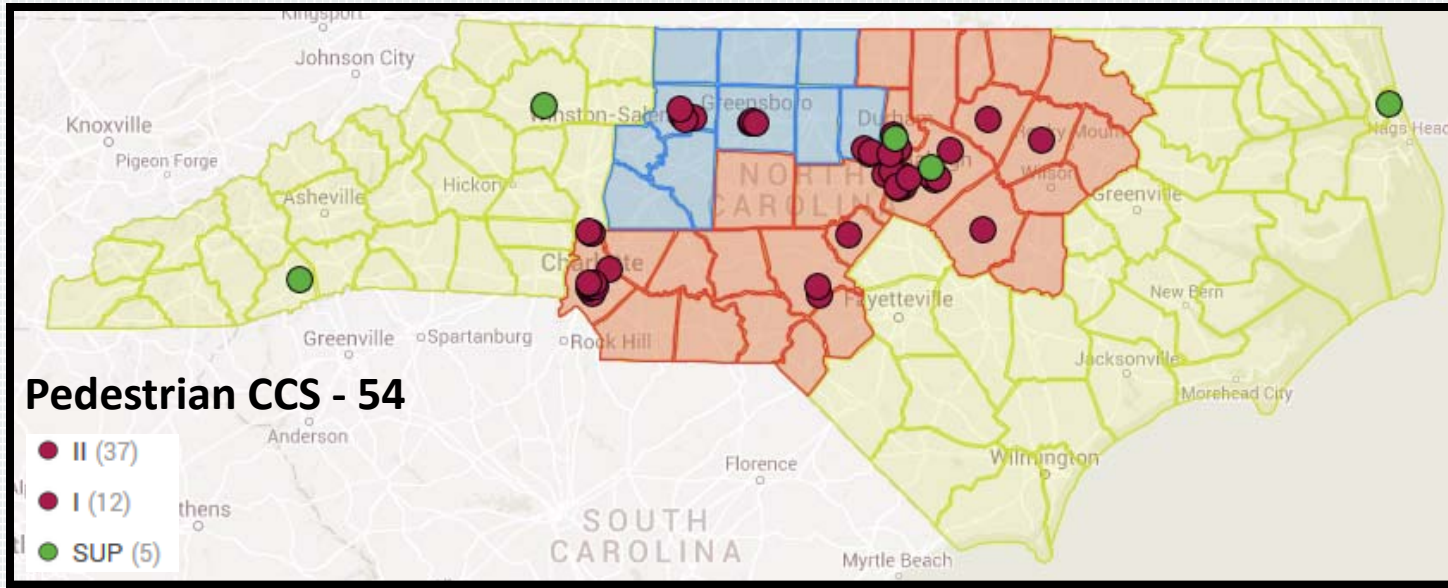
Kingsport

Johnson City

Knoxville

Pigeon Forge

Winston-Salem

Greensboro

Durham

Rocky Mount

Nags Head

Asheville

Hickory

NORTH CAROLINA

Wilson

Greenville

Charlotte

Fayetteville

New Bern

Greenville

Spartanburg

Rock Hill

Jacksonville

Pedestrian CCS - 54

Morehead City

Anderson

II (37)

I (12)

SUP (5)

Athens

Florence

Wilmington

SOUTH CAROLINA

Myrtle Beach